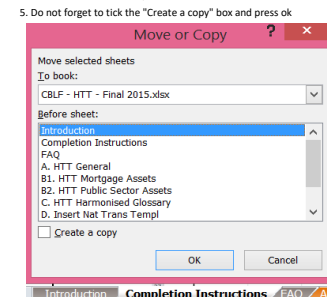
5. Do not forget to tick the "Create a copy" box and press ok

Move or Copy

?

Move selected sheets

To book:

CBLF - HTT - Final 2015.xlsx

Before sheet:

Introduction
Completion Instructions
FAQ
A. HTT General
B1. HTT Mortgage Assets
B2. HTT Public Sector Assets
C. HTT Harmonised Glossary
D. Insert Nat Trans Templ

Create a copy

OK

Cancel

Introduction Completion Instructions FAQ A